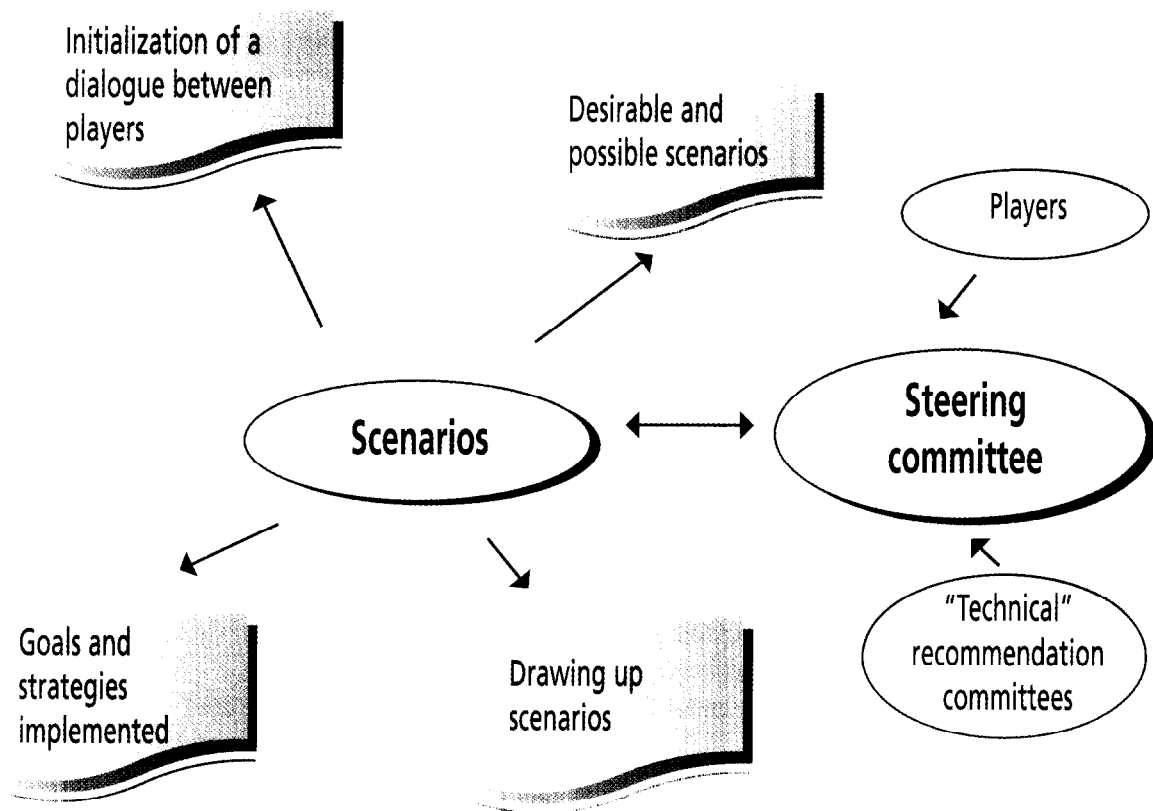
Initialization of a dialogue between players

Desirable and possible scenarios

Players

Scenarios

Steering committee

Goals and strategies implemented

Drawing up scenarios

"Technical" recommendation committees